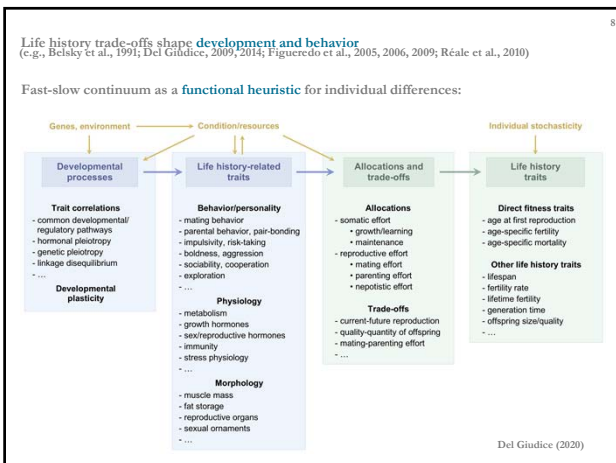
8

Life history trade-offs shape development and behavior
(e.g., Belsky et al., 1991; Del Giudice, 2009, 2014; Figueredo et al., 2005, 2006, 2009; Réale et al., 2010)

Fast-slow continuum as a functional heuristic for individual differences:

Genes, environment

Condition/resources

Individual stochasticity

Developmental processes

Trait correlations
- common developmental/ regulatory pathways
- hormonal pleiotropy
- genetic pleiotropy
- linkage disequilibrium
- ...

Developmental plasticity

Life history-related traits

Behavior/personality
- mating behavior
- parental behavior, pair-bonding
- impulsivity, risk-taking
- boldness, aggression
- sociability, cooperation
- exploration
- ...

Physiology
- metabolism
- growth hormones
- sex/reproductive hormones
- immunity
- stress physiology
- ...

Morphology
- muscle mass
- fat storage
- reproductive organs
- sexual ornaments
- ...

Allocations and trade-offs

Allocations
- somatic effort
• growth/learning
• maintenance
- reproductive effort
• mating effort
• parenting effort
• nepotistic effort

Trade-offs
- current-future reproduction
- quality-quantity of offspring
- mating-parenting effort
- ...

Life history traits

Direct fitness traits
- age at first reproduction
- age-specific fertility
- age-specific mortality

Other life history traits
- lifespan
- fertility rate
- lifetime fertility
- generation time
- offspring size/quality
- ...

Del Giudice (2020)